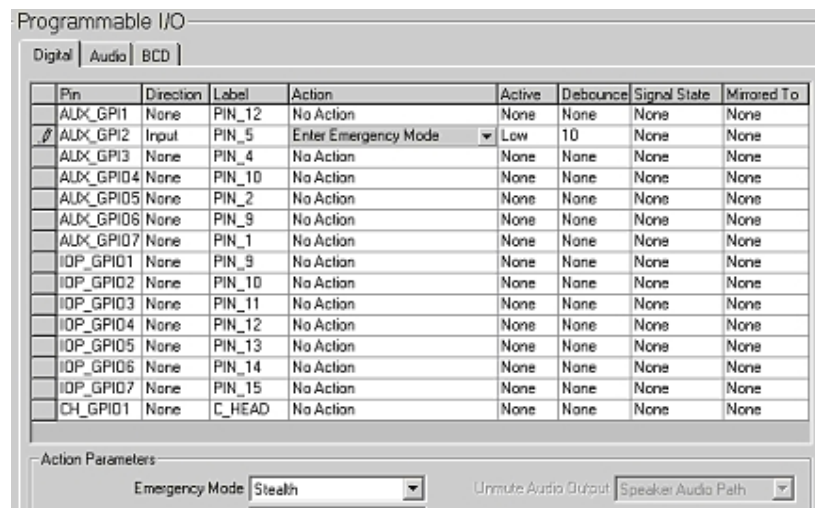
Programmable I/O

Digital | Audio | BCD

| Pin | Direction | Label | Action | Active | Debounce | Signal State | Mirrored To |
|---|---|---|---|---|---|---|---|
| AUX_GPI1 | None | PIN_12 | No Action | None | None | None | None |
| AUX_GPI2 | Input | PIN_5 | Enter Emergency Mode | Low | 10 | None | None |
| AUX_GPI3 | None | PIN_4 | No Action | None | None | None | None |
| AUX_GPIO4 | None | PIN_10 | No Action | None | None | None | None |
| AUX_GPIO5 | None | PIN_2 | No Action | None | None | None | None |
| AUX_GPIO6 | None | PIN_9 | No Action | None | None | None | None |
| AUX_GPIO7 | None | PIN_1 | No Action | None | None | None | None |
| IOP_GPIO1 | None | PIN_9 | No Action | None | None | None | None |
| IOP_GPIO2 | None | PIN_10 | No Action | None | None | None | None |
| IOP_GPIO3 | None | PIN_11 | No Action | None | None | None | None |
| IOP_GPIO4 | None | PIN_12 | No Action | None | None | None | None |
| IOP_GPIO5 | None | PIN_13 | No Action | None | None | None | None |
| IOP_GPIO6 | None | PIN_14 | No Action | None | None | None | None |
| IOP_GPIO7 | None | PIN_15 | No Action | None | None | None | None |
| CH_GPIO1 | None | C_HEAD | No Action | None | None | None | None |

Action Parameters

Emergency Mode Stealth

Unmute Audio Output Speaker Audio Path